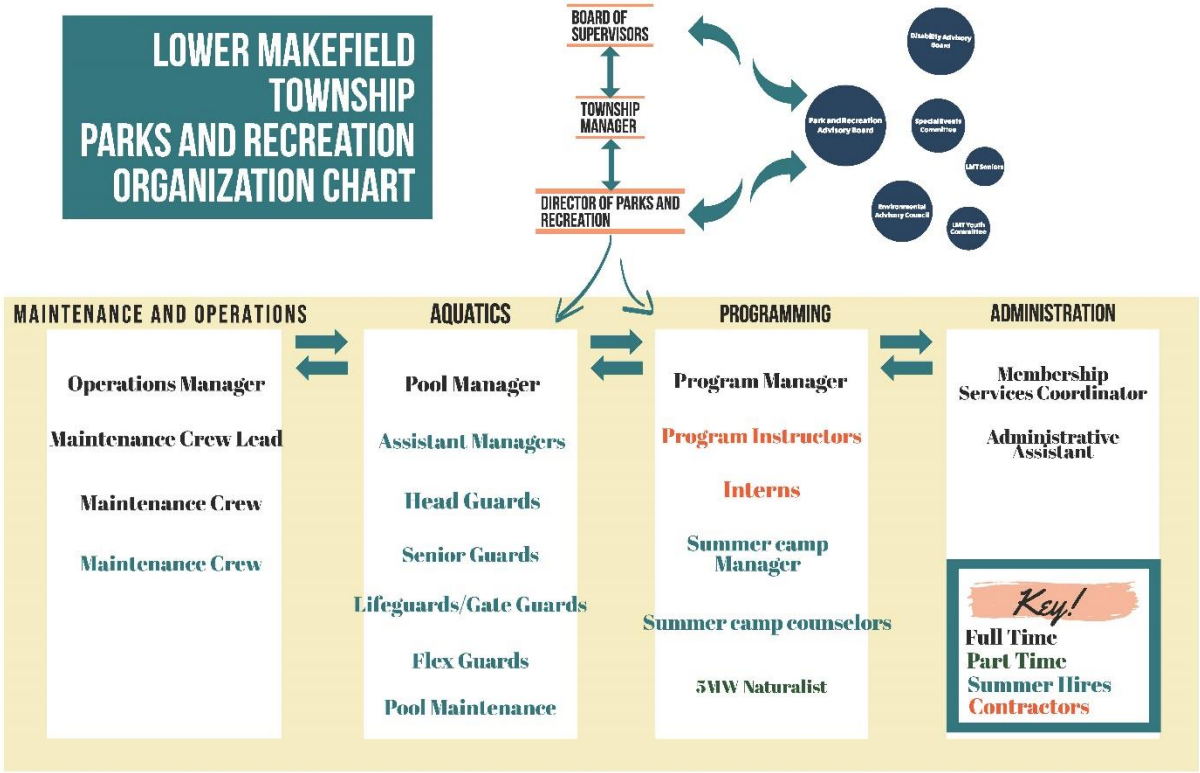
LOWER MAKEFIELD TOWNSHIP PARKS AND RECREATION ORGANIZATION CHART

BOARD OF SUPERVISORS

TOWNSHIP MANAGER

DIRECTOR OF PARKS AND RECREATION

Disability Advisory Board

Park and Recreation Advisory Board

Special Events Committee

LMT Seniors

Environmental Advisory Council

LMT Youth Committee

MAINTENANCE AND OPERATIONS

Operations Manager

Maintenance Crew Lead

Maintenance Crew

Maintenance Crew

AQUATICS

Pool Manager

Assistant Managers

Head Guards

Senior Guards

Lifeguards/Gate Guards

Flex Guards

Pool Maintenance

PROGRAMMING

Program Manager

Program Instructors

Interns

Summer camp Manager

Summer camp counselors

5MW Naturalist

ADMINISTRATION

Membership Services Coordinator

Administrative Assistant

Key!

Full Time

Part Time

Summer Hires

Contractors